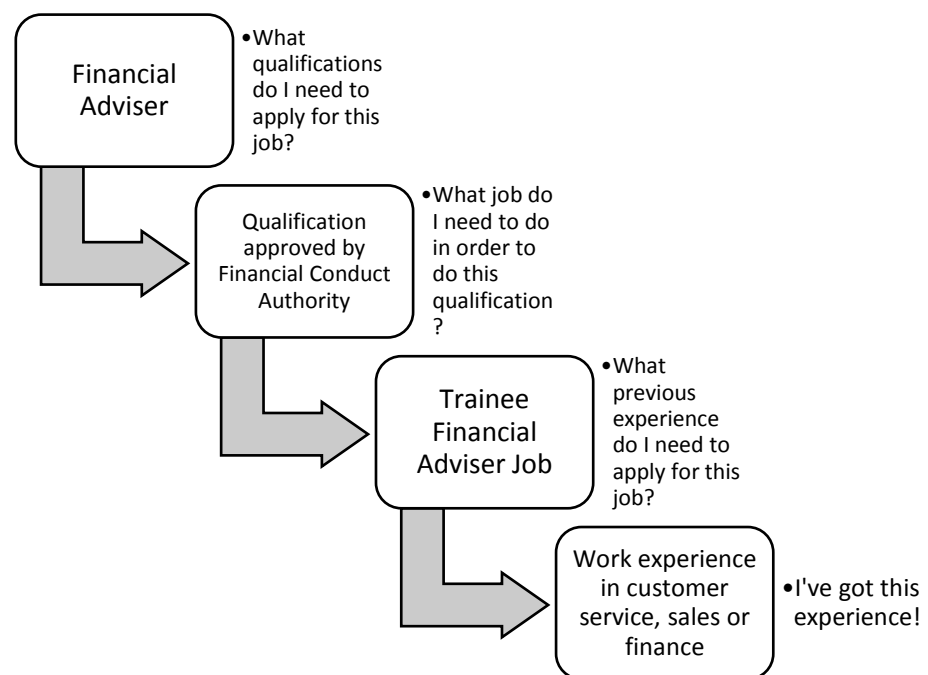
Financial Adviser

•What qualifications do I need to apply for this job?

Qualification approved by Financial Conduct Authority

•What job do I need to do in order to do this qualification ?

Trainee Financial Adviser Job

•What previous experience do I need to apply for this job?

Work experience in customer service, sales or finance

•I've got this experience!